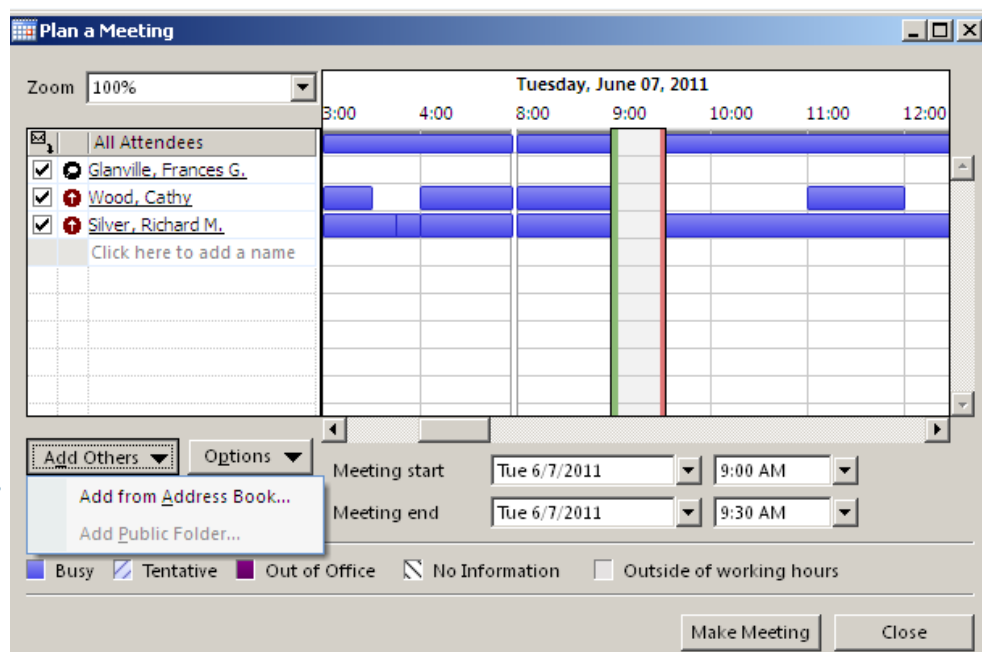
Plan a Meeting

Zoom 100%

Tuesday, June 07, 2011

3:00 4:00 8:00 9:00 10:00 11:00 12:00

All Attendees
Glanville, Frances G.
Wood, Cathy
Silver, Richard M.
Click here to add a name

Add Others
Options

Add from Address Book...
Add Public Folder...

Meeting start Tue 6/7/2011 9:00 AM
Meeting end Tue 6/7/2011 9:30 AM

Busy Tentative Out of Office No Information Outside of working hours

Make Meeting Close